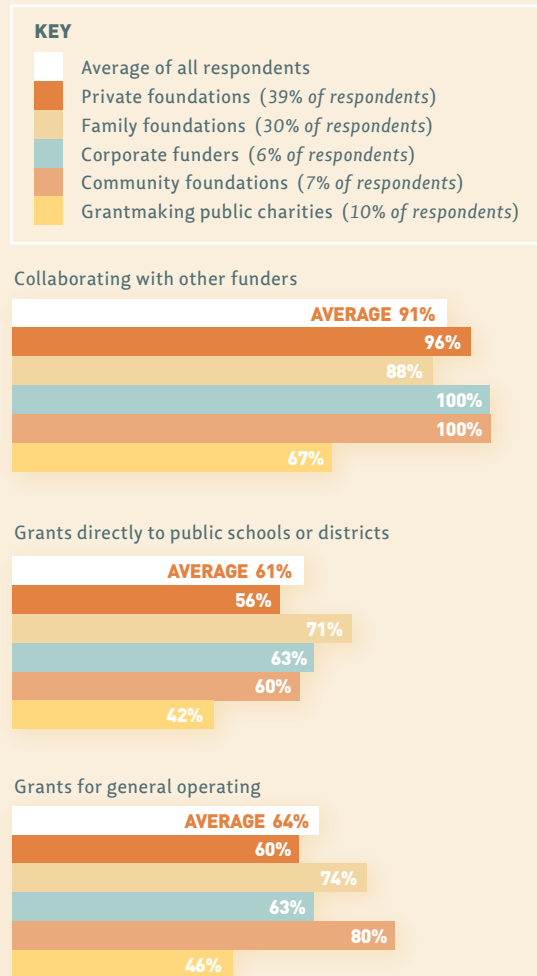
KEY
Average of all respondents
Private foundations (39% of respondents)
Family foundations (30% of respondents)
Corporate funders (6% of respondents)
Community foundations (7% of respondents)
Grantmaking public charities (10% of respondents)

Collaborating with other funders
AVERAGE 91%
96%
88%
100%
100%
67%

Grants directly to public schools or districts
AVERAGE 61%
56%
71%
63%
60%
42%

Grants for general operating
AVERAGE 64%
60%
74%
63%
80%
46%